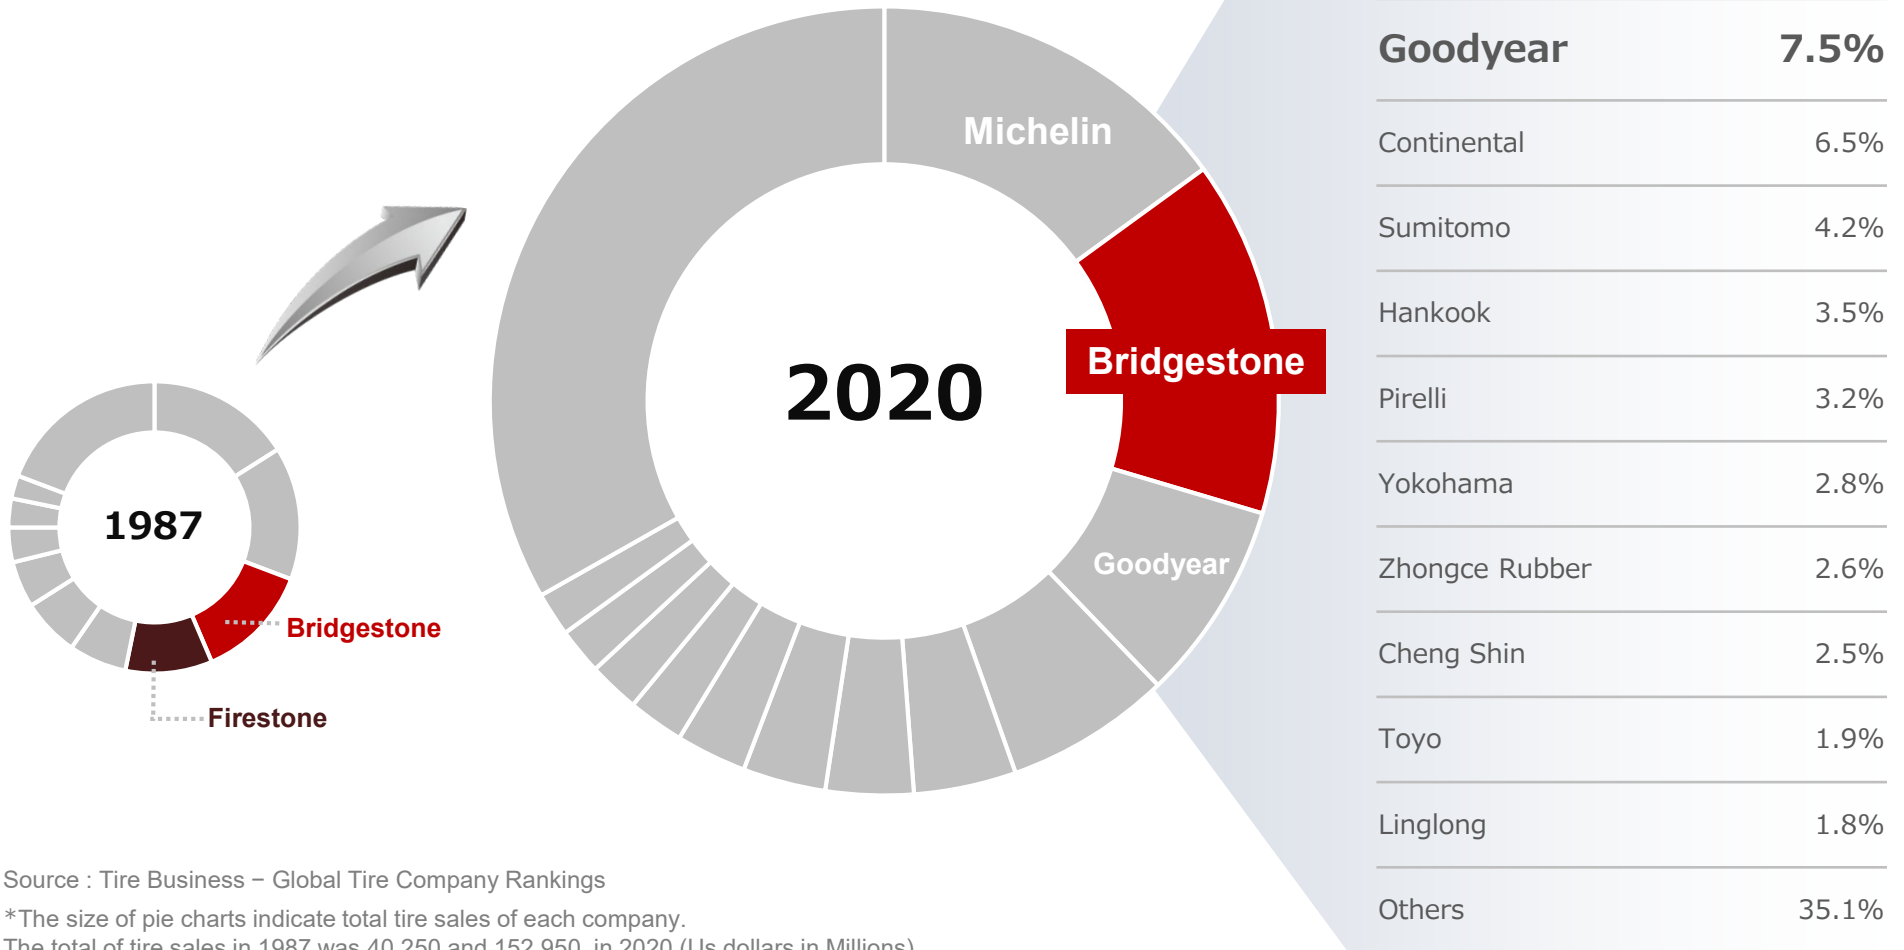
1987

Bridgestone

Firestone

2020

Michelin

Bridgestone

Goodyear

| Goodyear | 7.5% |
|---|---|
| Continental | 6.5% |
| Sumitomo | 4.2% |
| Hankook | 3.5% |
| Pirelli | 3.2% |
| Yokohama | 2.8% |
| Zhongce Rubber | 2.6% |
| Cheng Shin | 2.5% |
| Toyo | 1.9% |
| Linglong | 1.8% |
| Others | 35.1% |

Source : Tire Business − Global Tire Company Rankings

*The size of pie charts indicate total tire sales of each company.

The total of tire sales in 1987 was 40,250 and 152,950 in 2020 (Us dollars in Millions)